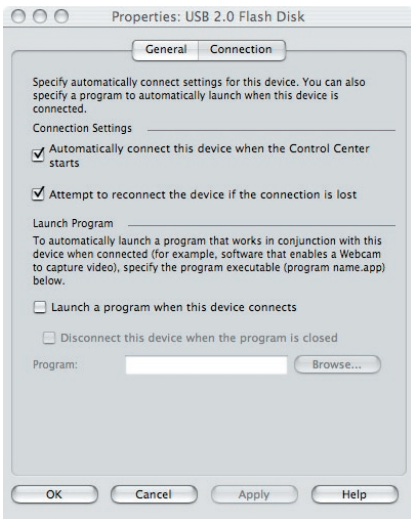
Properties: USB 2.0 Flash Disk

General | Connection

Specify automatically connect settings for this device. You can also specify a program to automatically launch when this device is connected.

Connection Settings

Automatically connect this device when the Control Center starts

Attempt to reconnect the device if the connection is lost

Launch Program

To automatically launch a program that works in conjunction with this device when connected (for example, software that enables a Webcam to capture video), specify the program executable (program name.app) below.

Launch a program when this device connects

Disconnect this device when the program is closed

Program:

Browse...

OK | Cancel | Apply | Help